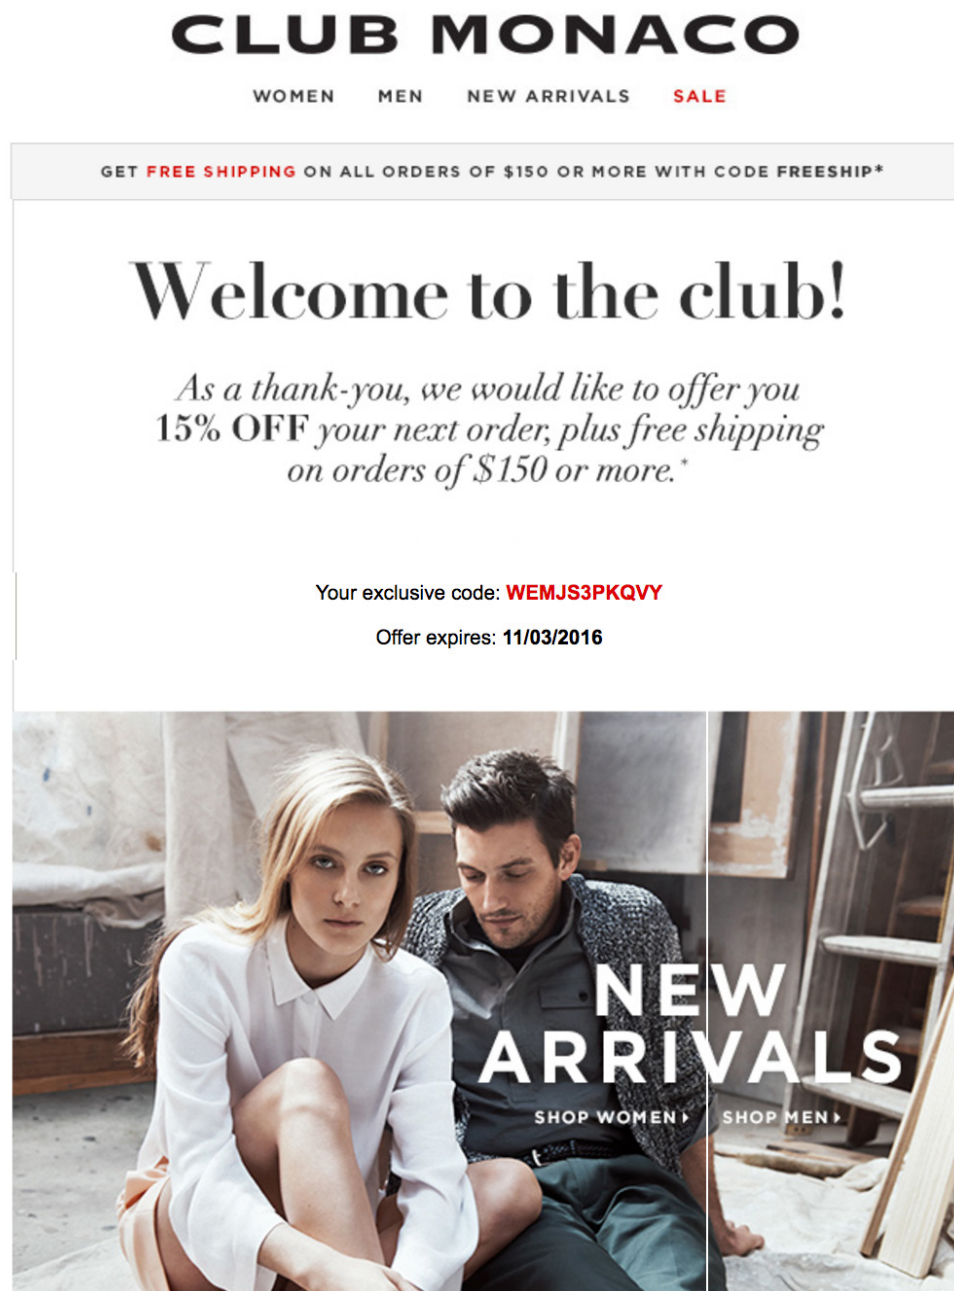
CLUB MONACO

WOMEN MEN NEW ARRIVALS SALE

GET FREE SHIPPING ON ALL ORDERS OF $150 OR MORE WITH CODE FREESHIP*

Welcome to the club!

As a thank-you, we would like to offer you 15% OFF your next order, plus free shipping on orders of $150 or more.*

Your exclusive code: WEMJS3PKQVY

Offer expires: 11/03/2016

NEW ARRIVALS

SHOP WOMEN ▸ SHOP MEN ▸